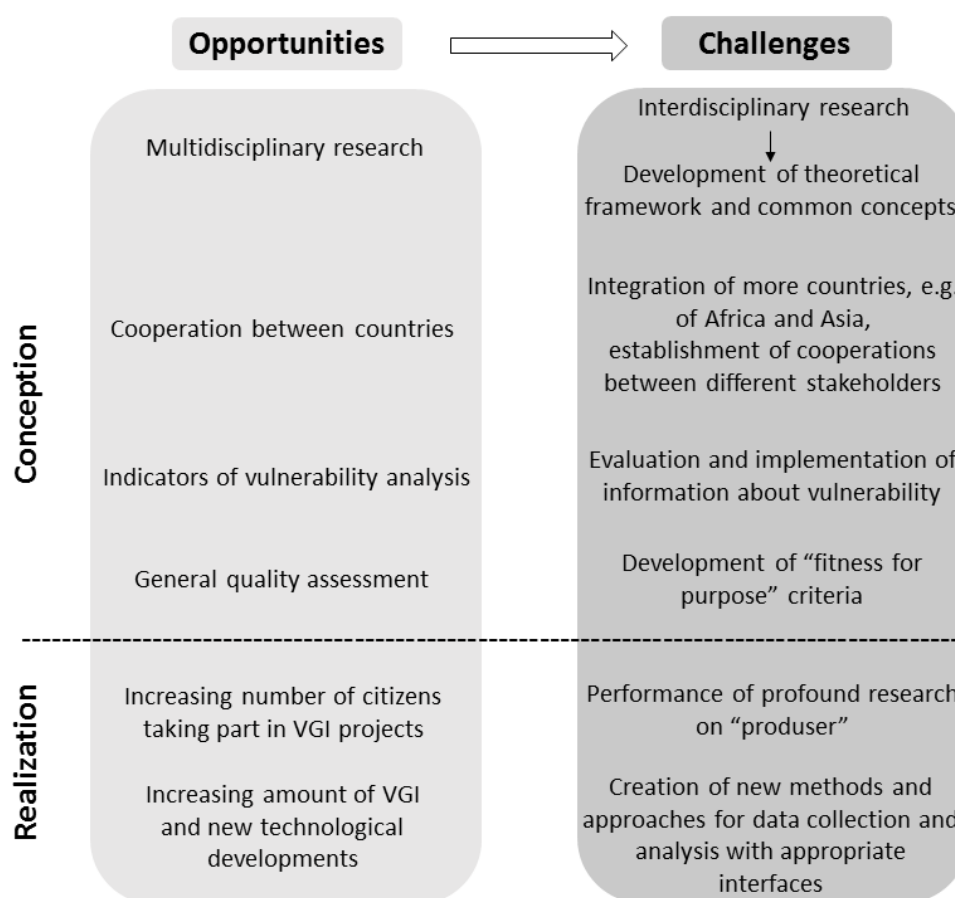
Opportunities

Challenges

Conception

Multidisciplinary research

Interdisciplinary research

Development of theoretical framework and common concepts

Cooperation between countries

Integration of more countries, e.g. of Africa and Asia, establishment of cooperations between different stakeholders

Indicators of vulnerability analysis

Evaluation and implementation of information about vulnerability

General quality assessment

Development of "fitness for purpose" criteria

Realization

Increasing number of citizens taking part in VGI projects

Performance of profound research on "produser"

Increasing amount of VGI and new technological developments

Creation of new methods and approaches for data collection and analysis with appropriate interfaces